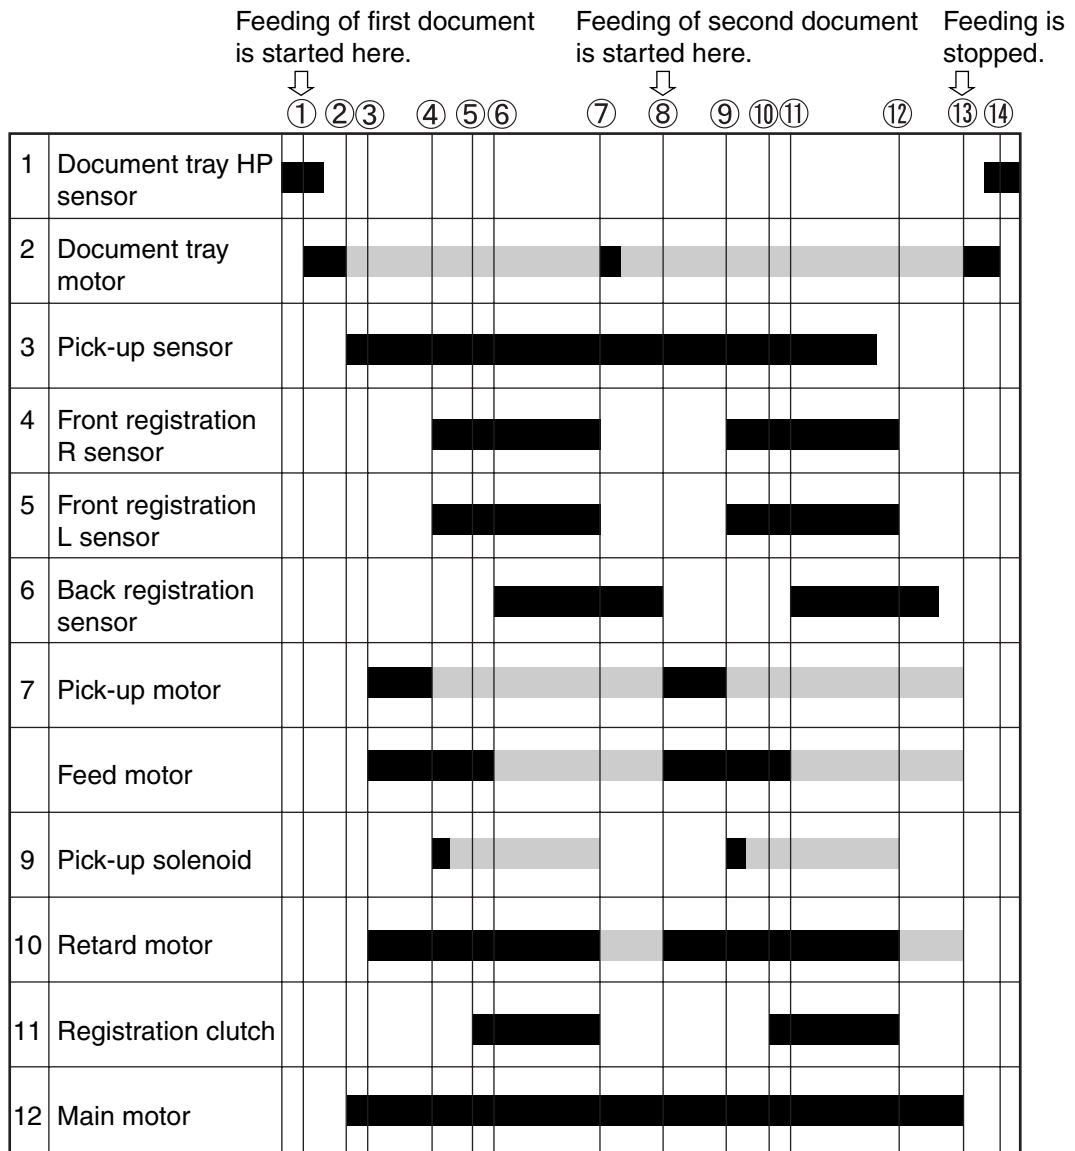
Feeding of first document is started here.

Feeding of second document is started here.

Feeding is stopped.

①②③ ④⑤⑥ ⑦ ⑧ ⑨⑩⑪ ⑫ ⑬⑭

| | | |
|---|---|---|
| 1 | Document tray HP sensor | |
| 2 | Document tray motor | |
| 3 | Pick-up sensor | |
| 4 | Front registration R sensor | |
| 5 | Front registration L sensor | |
| 6 | Back registration sensor | |
| 7 | Pick-up motor | |
| | Feed motor | |
| 9 | Pick-up solenoid | |
| 10 | Retard motor | |
| 11 | Registration clutch | |
| 12 | Main motor | |